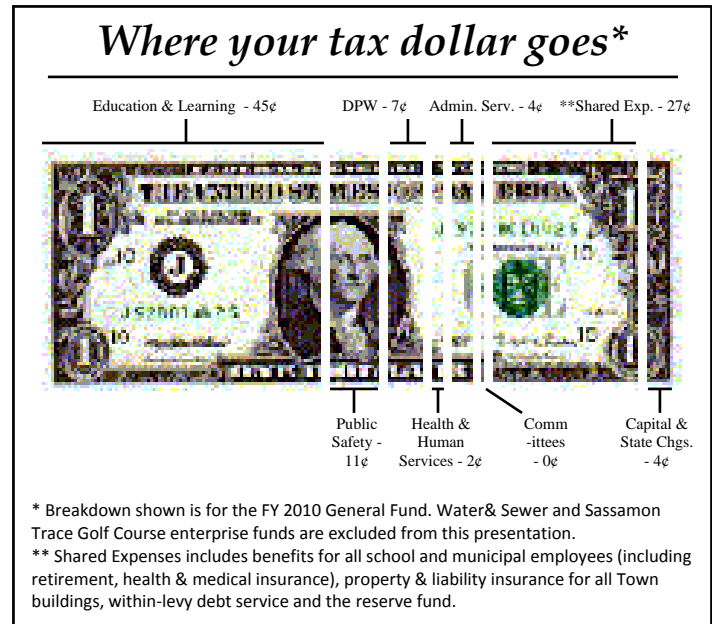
Where your tax dollar goes*

Education & Learning - 45¢

DPW - 7¢

Admin. Serv. - 4¢

**Shared Exp. - 27¢

Public Safety - 11¢

Health & Human Services - 2¢

Comm -ittees - 0¢

Capital & State Chgs. - 4¢

* Breakdown shown is for the FY 2010 General Fund. Water& Sewer and Sassamon Trace Golf Course enterprise funds are excluded from this presentation.
** Shared Expenses includes benefits for all school and municipal employees (including retirement, health & medical insurance), property & liability insurance for all Town buildings, within-levy debt service and the reserve fund.